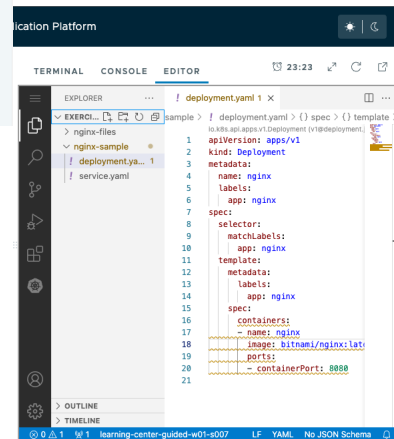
lication Platform

TERMINAL CONSOLE EDITOR

23:23

EXPLORER ...

EXERCI...

> nginx-files

nginx-sample

! deployment.ya... 1

! service.yaml

! deployment.yaml 1 ×

sample > ! deployment.yaml > {} spec > {} template >

io.k8s.api.apps.v1.Deployment (v1@deployment.

1 apiVersion: apps/v1
2 kind: Deployment
3 metadata:
4 name: nginx
5 labels:
6 app: nginx
7 spec:
8 selector:
9 matchLabels:
10 app: nginx
11 template:
12 metadata:
13 labels:
14 app: nginx
15 spec:
16 containers:
17 - name: nginx
18 image: bitnami/nginx:late
19 ports:
20 - containerPort: 8080
21

> OUTLINE

> TIMELINE

⊗ 0 ⚠ 1 1 learning-center-guided-w01-s007 LF YAML No JSON Schema